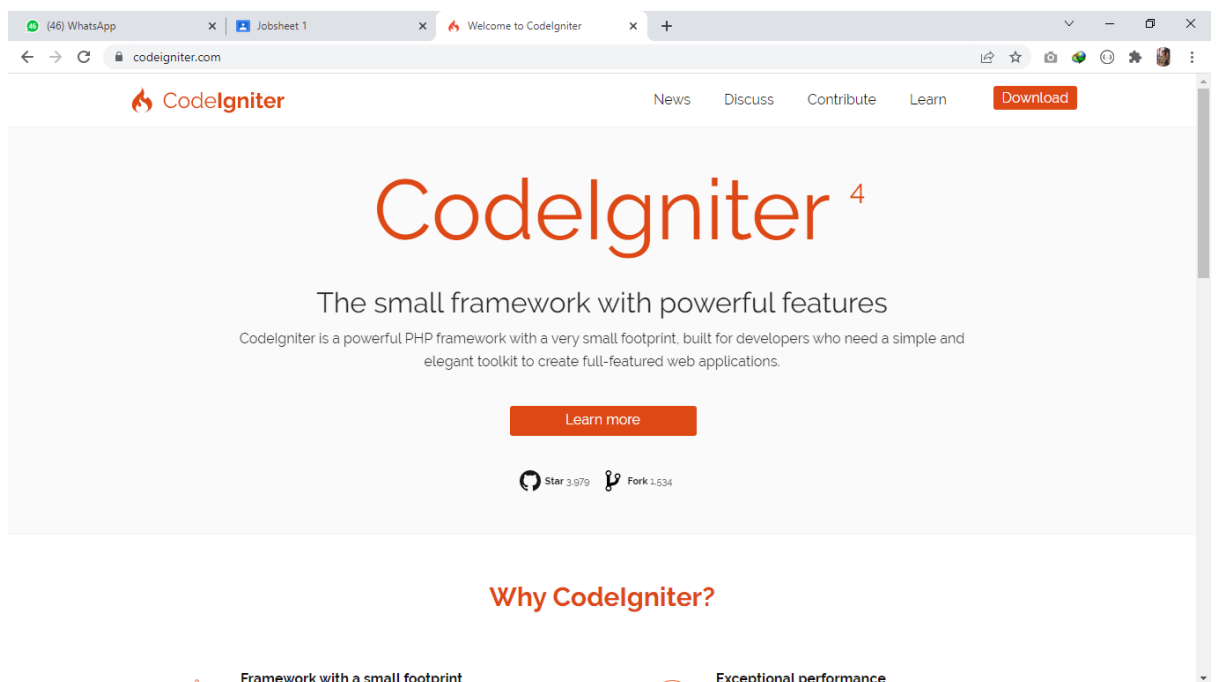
(46) WhatsApp
Jobsheet 1
Welcome to CodeIgniter
codeigniter.com

CodeIgniter
News Discuss Contribute Learn Download

CodeIgniter 4

The small framework with powerful features

CodeIgniter is a powerful PHP framework with a very small footprint, built for developers who need a simple and elegant toolkit to create full-featured web applications.

Learn more

Star 3,979 Fork 1,534

Why CodeIgniter?

Framework with a small footprint

Exceptional performance